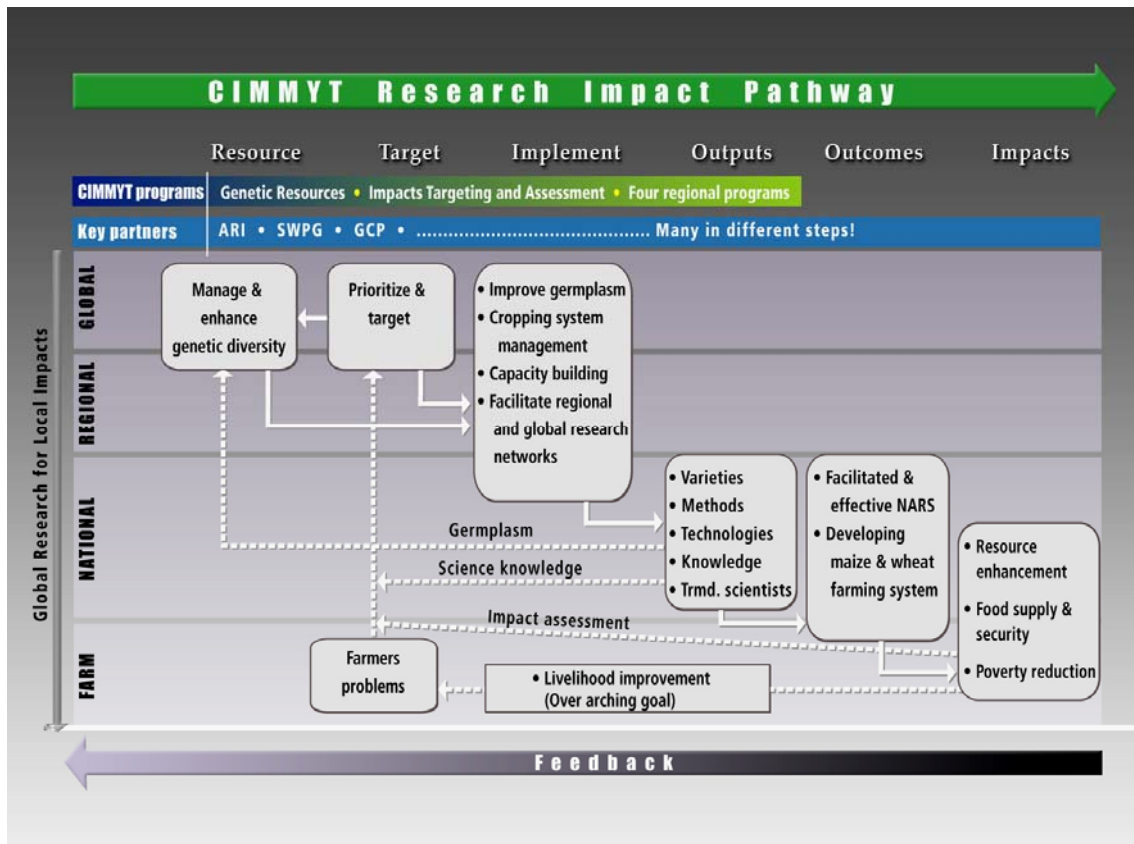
CIMMYT Research Impact Pathway

Resource Target Implement Outputs Outcomes Impacts

CIMMYT programs Genetic Resources • Impacts Targeting and Assessment • Four regional programs

Key partners ARI • SWPG • GCP • ........................................... Many in different steps!

Global Research for Local Impacts

GLOBAL

REGIONAL

NATIONAL

FARM

Manage & enhance genetic diversity

Prioritize & target

• Improve germplasm
• Cropping system management
• Capacity building
• Facilitate regional and global research networks

• Varieties
• Methods
• Technologies
• Knowledge
• Trmd. scientists

• Facilitated & effective NARS
• Developing maize & wheat farming system

• Resource enhancement
• Food supply & security
• Poverty reduction

Germplasm

Science knowledge

Impact assessment

Farmers problems

• Livelihood improvement (Over arching goal)

Feedback